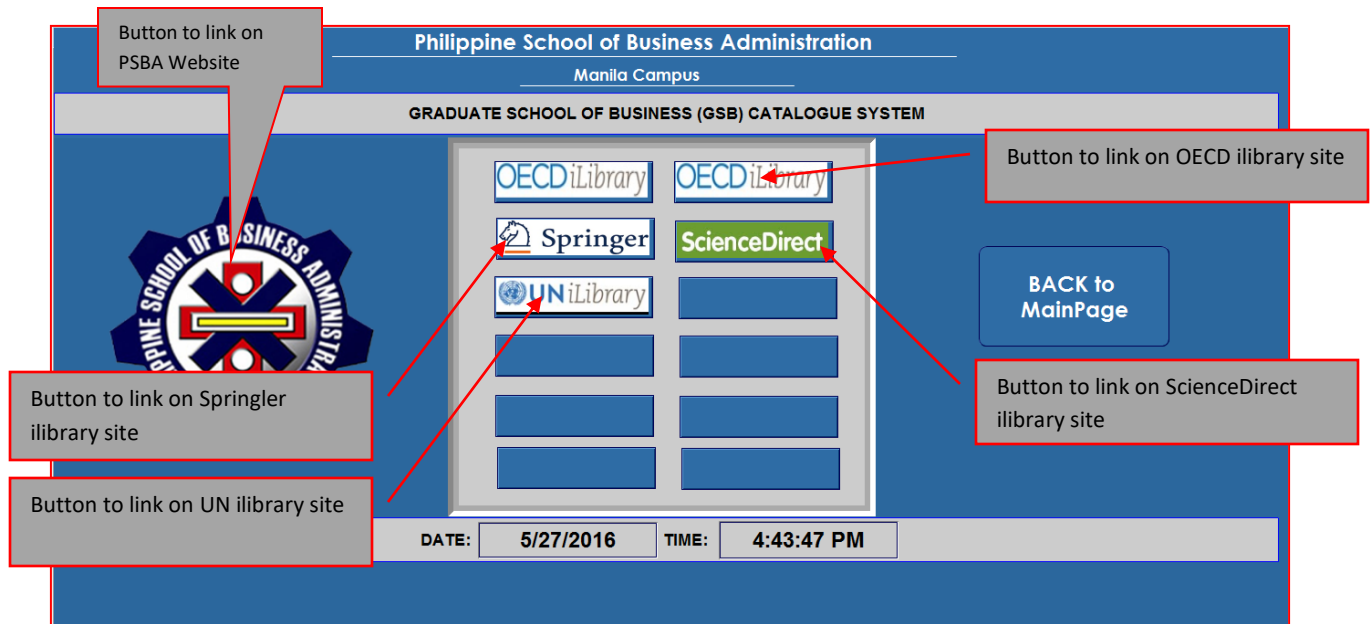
Button to link on PSBA Website

Philippine School of Business Administration

Manila Campus

GRADUATE SCHOOL OF BUSINESS (GSB) CATALOGUE SYSTEM

Button to link on OECD ilibrary site

OECD iLibrary

OECD iLibrary

Springer

ScienceDirect

UN iLibrary

PHILIPPINE SCHOOL OF BUSINESS ADMINISTRATION

BACK to MainPage

Button to link on Springler ilibrary site

Button to link on ScienceDirect ilibrary site

Button to link on UN ilibrary site

DATE: 5/27/2016 TIME: 4:43:47 PM